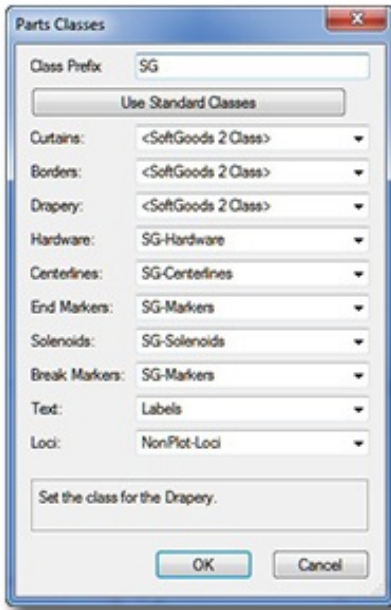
Parts Classes

Class Prefix SG

Use Standard Classes

Curtains: <SoftGoods 2 Class>

Borders: <SoftGoods 2 Class>

Drapery: <SoftGoods 2 Class>

Hardware: SG-Hardware

Centerlines: SG-Centerlines

End Markers: SG-Markers

Solenoids: SG-Solenoids

Break Markers: SG-Markers

Text: Labels

Loci: NonPlot-Loci

Set the class for the Drapery.

OK Cancel